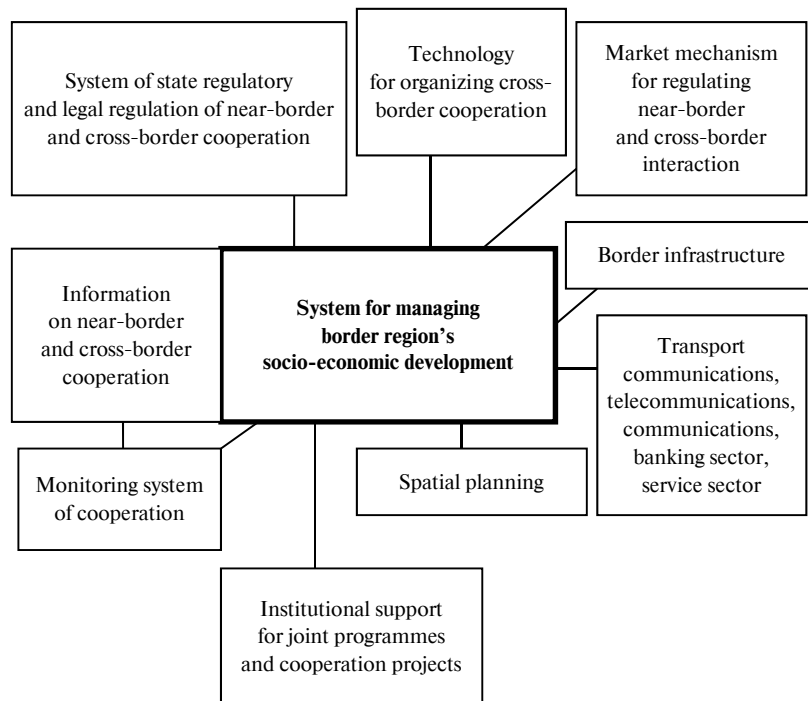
System of state regulatory and legal regulation of near-border and cross-border cooperation

Technology for organizing cross-border cooperation

Market mechanism for regulating near-border and cross-border interaction

Border infrastructure

Information on near-border and cross-border cooperation

System for managing border region's socio-economic development

Transport communications, telecommunications, communications, banking sector, service sector

Monitoring system of cooperation

Spatial planning

Institutional support for joint programmes and cooperation projects